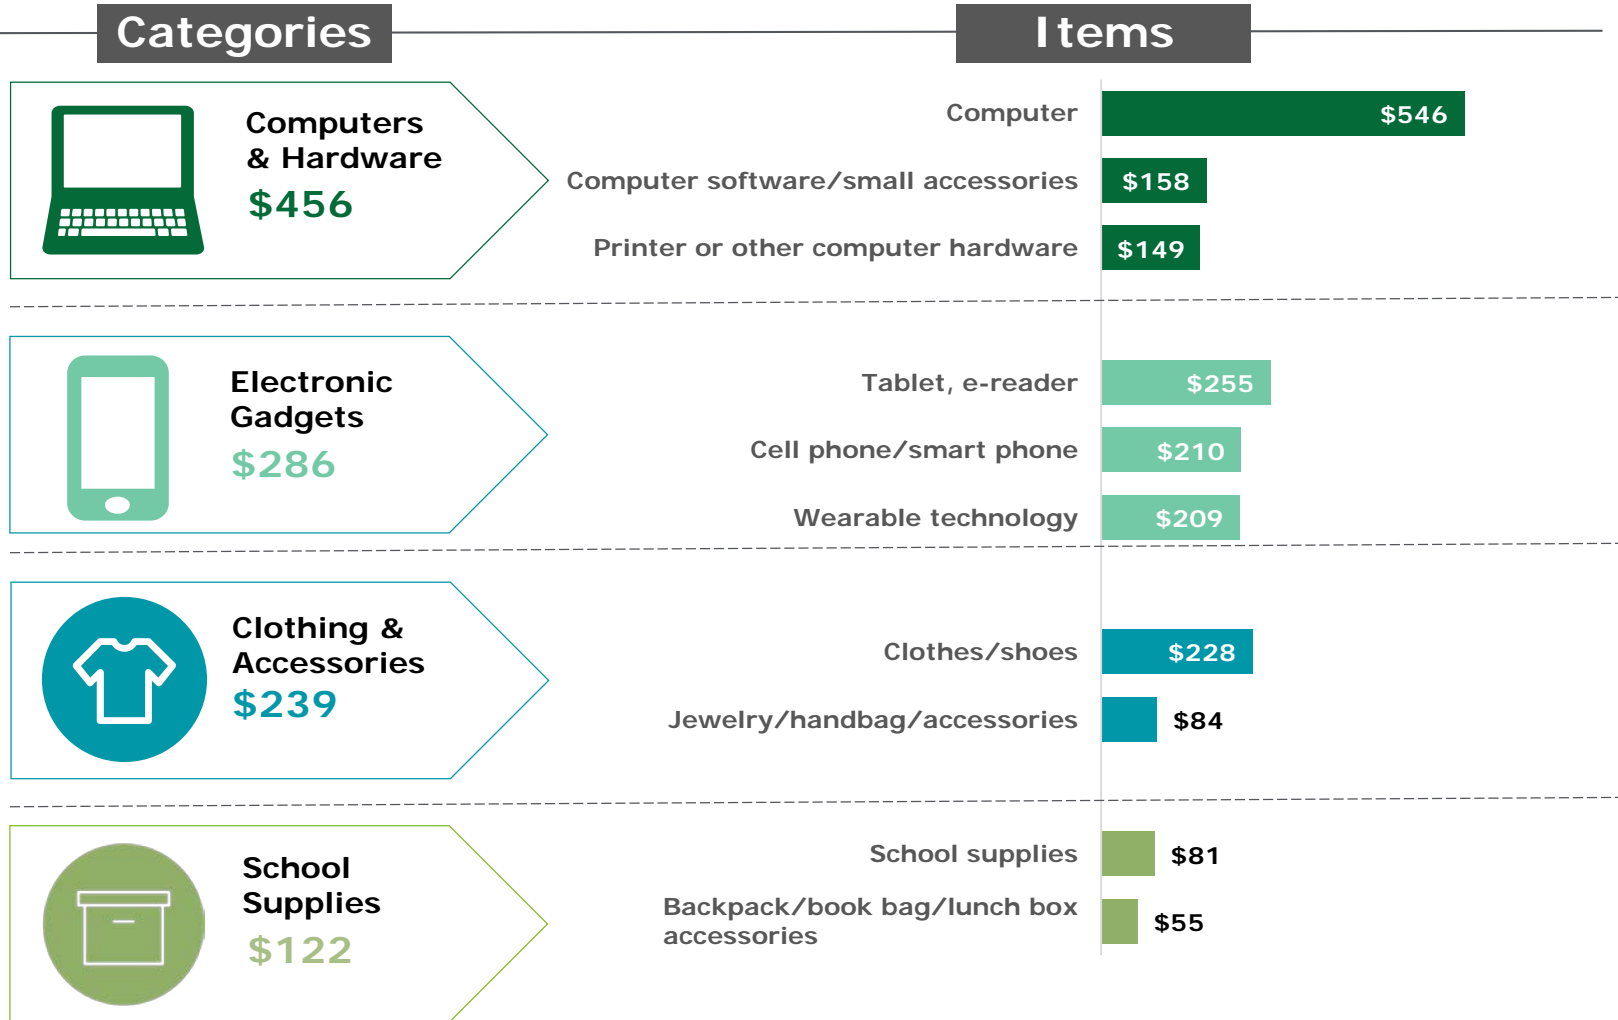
Categories

Items

Computers & Hardware
$456

Computer $546
Computer software/small accessories $158
Printer or other computer hardware $149

Electronic Gadgets
$286

Tablet, e-reader $255
Cell phone/smart phone $210
Wearable technology $209

Clothing & Accessories
$239

Clothes/shoes $228
Jewelry/handbag/accessories $84

School Supplies
$122

School supplies $81
Backpack/book bag/lunch box accessories $55